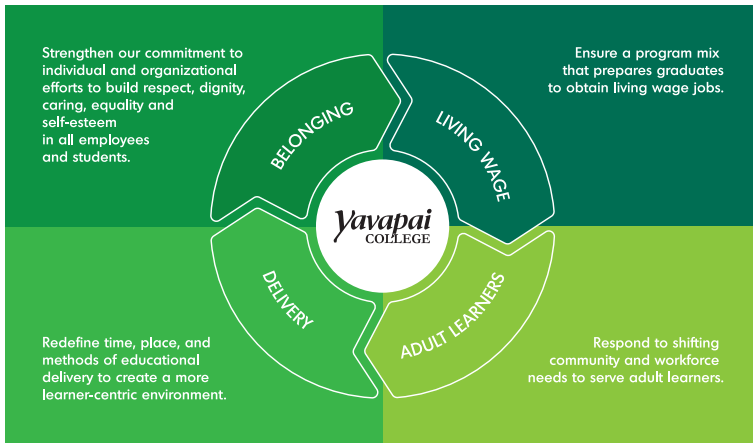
Strengthen our commitment to individual and organizational efforts to build respect, dignity, caring, equality and self-esteem in all employees and students.

Ensure a program mix that prepares graduates to obtain living wage jobs.

BELONGING

LIVING WAGE

Yavapai
COLLEGE

DELIVERY

ADULT LEARNERS

Redefine time, place, and methods of educational delivery to create a more learner-centric environment.

Respond to shifting community and workforce needs to serve adult learners.